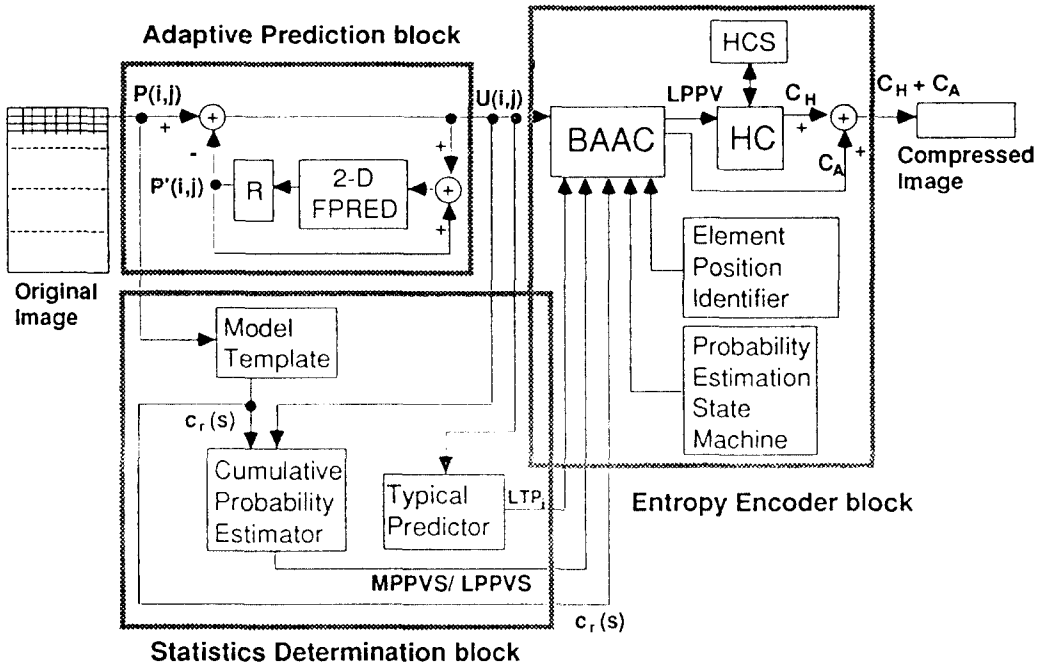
Adaptive Prediction block

P(i,j)

+

-

P'(i,j)

R

2-D FPRED

+

+

U(i,j)

BAAC

LPPV

HCS

HC

$C_H$

+

$C_A$

+

$C_H + C_A$

Compressed Image

Original Image

Element Position Identifier

Probability Estimation State Machine

Model Template

$c_r(s)$

Cumulative Probability Estimator

Typical Predictor

$LTP_i$

Entropy Encoder block

MPPVS/ LPPVS

$c_r(s)$

Statistics Determination block